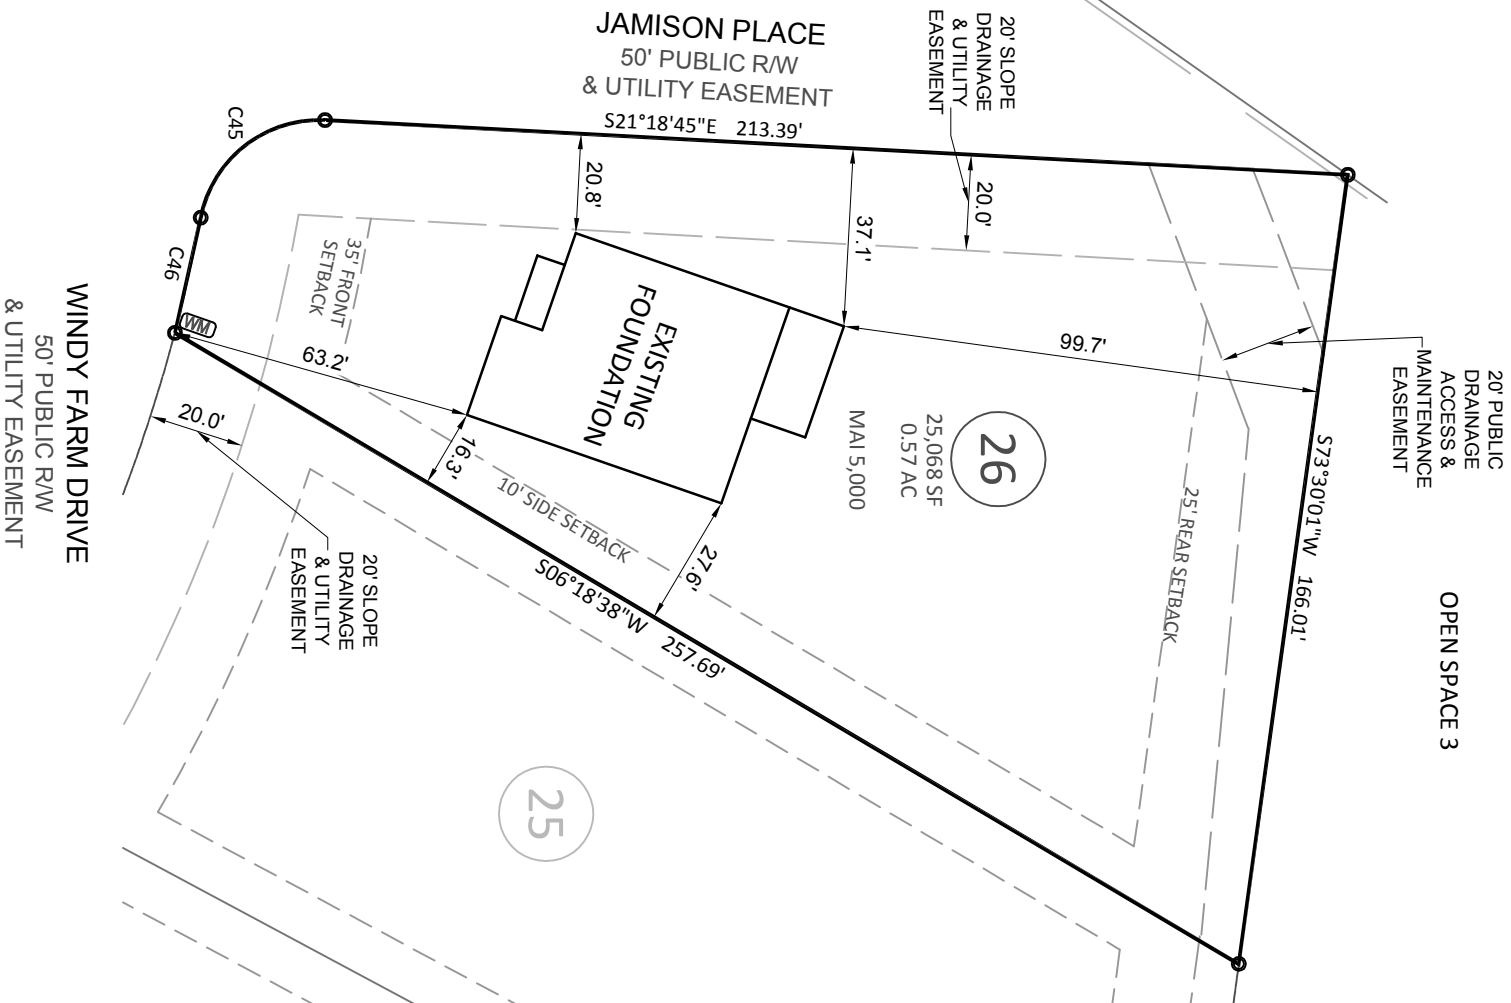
JAMISON PLACE
50' PUBLIC R/W
& UTILITY EASEMENT

20' SLOPE
DRAINAGE
& UTILITY
EASEMENT

S21°18'45"E 213.39'

C45

20.8'

37.1'

20.0'

C46

35' FRONT
SETBACK

EXISTING
FOUNDATION

WM

WINDY FARM DRIVE
50' PUBLIC R/W
& UTILITY EASEMENT

63.2'

99.7'

20' PUBLIC
DRAINAGE
ACCESS &
MAINTENANCE
EASEMENT

20.0'

16.3'

26
25,068 SF
0.57 AC
MAI 5,000

10' SIDE SETBACK

20' SLOPE
DRAINAGE
& UTILITY
EASEMENT

27.6'

S06°18'38"W 257.69'

25' REAR SETBACK

S73°30'01"W 166.01'

OPEN SPACE 3

25